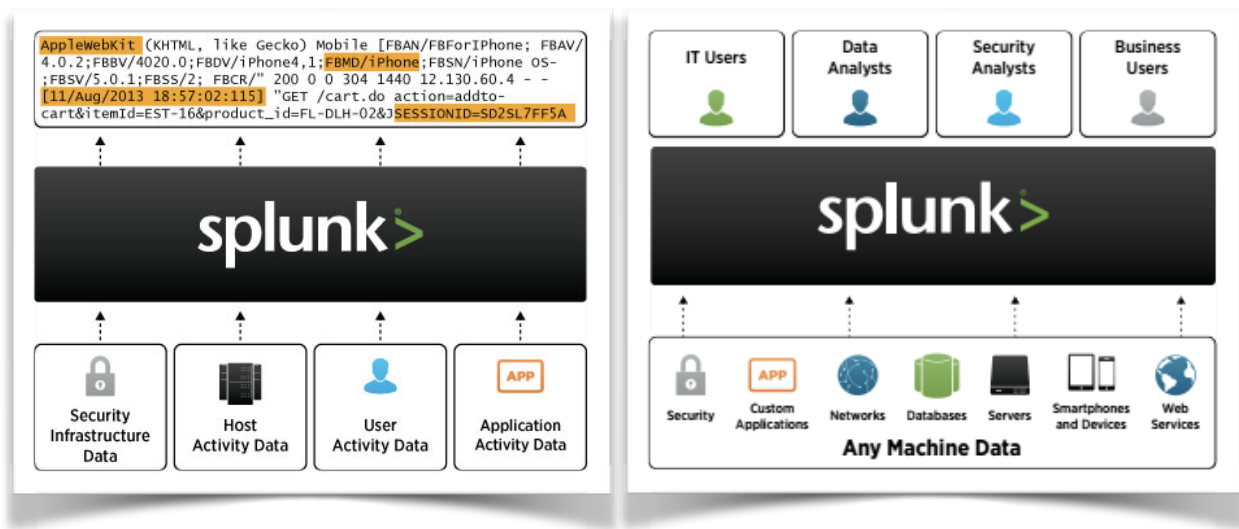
AppleWebKit (KHTML, like Gecko) Mobile [FBAN/FBForIPhone; FBAV/4.0.2;FBBV/4020.0;FBDV/iPhone4,1;FBMD/iPhone;FBSN/iPhone OS-;FBSV/5.0.1;FBSS/2; FBCR/" 200 0 0 304 1440 12.130.60.4 - - [11/Aug/2013 18:57:02:115] "GET /cart.do action=addto-cart&itemId=EST-16&product_id=FL-DLH-02&JSESSIONID=SD2SL7FF5A

splunk>

Security Infrastructure Data

Host Activity Data

User Activity Data

APP

Application Activity Data

IT Users

Data Analysts

Security Analysts

Business Users

splunk>

Security

APP

Custom Applications

Networks

Databases

Servers

Smartphones and Devices

Web Services

Any Machine Data